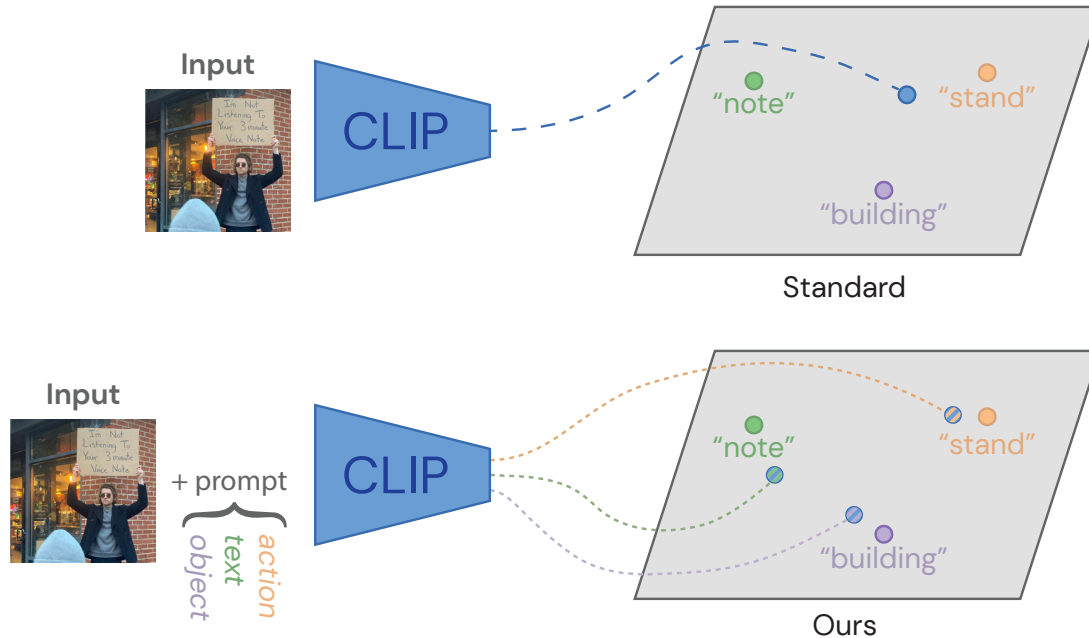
Input

I'm Not Listening To Your 3 minute Voice Note

CLIP

"note"

"stand"

"building"

Standard

Input

I'm Not Listening To Your 3 minute Voice Note

+ prompt

object

text

action

CLIP

"note"

"stand"

"building"

Ours